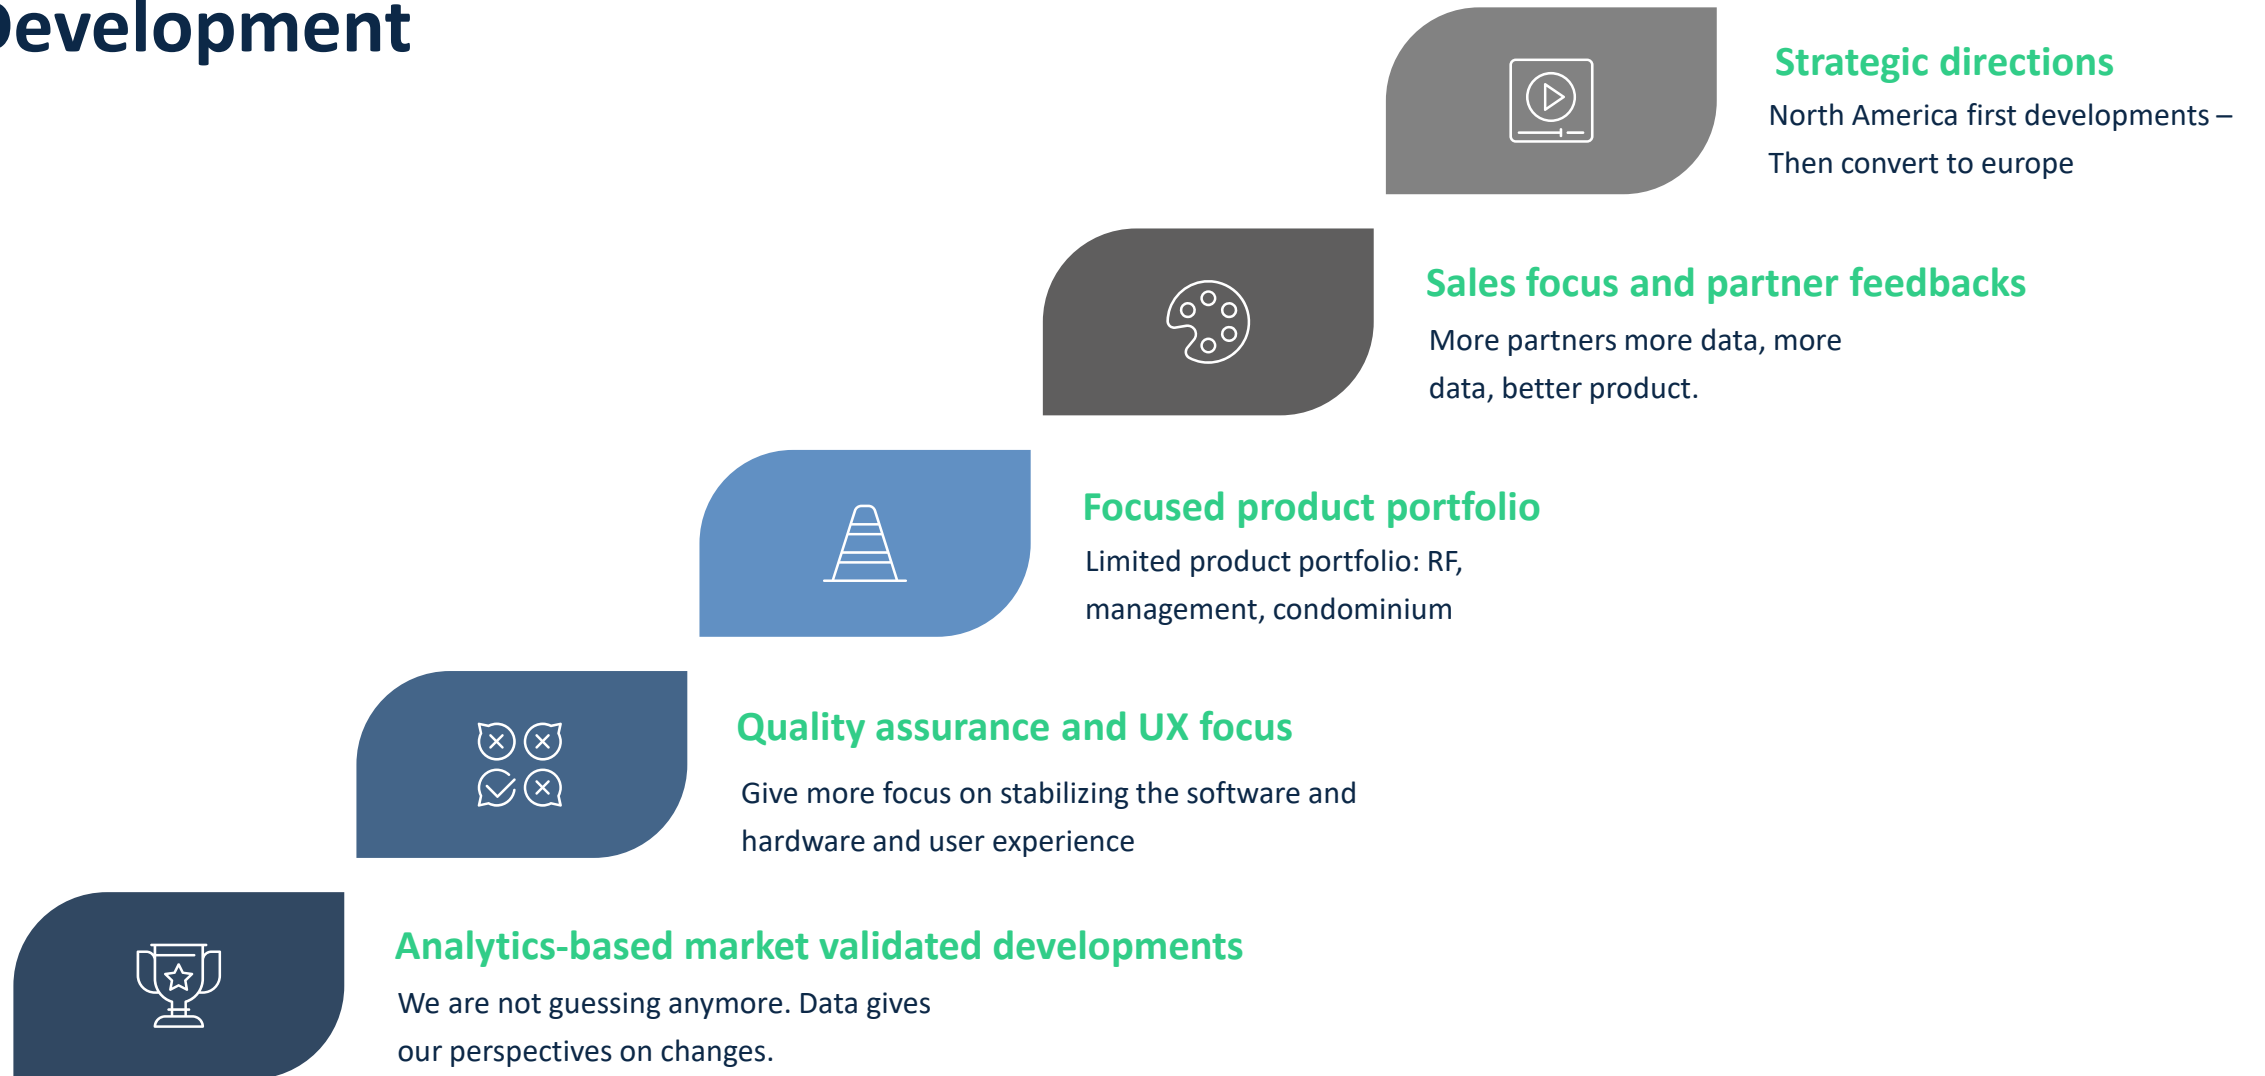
evelopment

Strategic directions
North America first developments – Then convert to europe

Sales focus and partner feedbacks
More partners more data, more data, better product.

Focused product portfolio
Limited product portfolio: RF, management, condominium

Quality assurance and UX focus
Give more focus on stabilizing the software and hardware and user experience

Analytics-based market validated developments
We are not guessing anymore. Data gives our perspectives on changes.